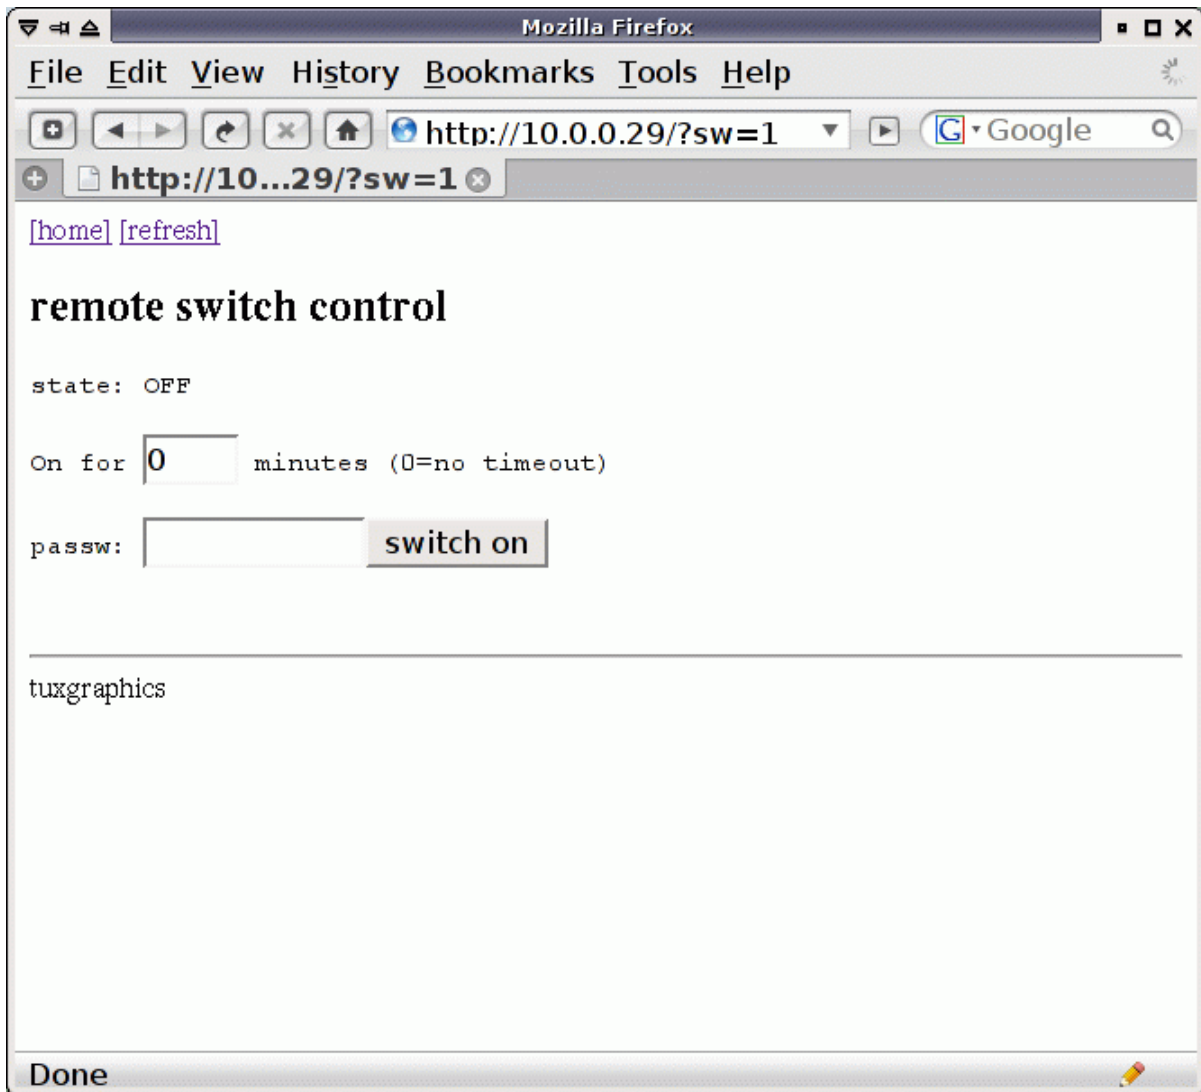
Mozilla Firefox

File Edit View History Bookmarks Tools Help

http://10.0.0.29/?sw=1

Google

http://10...29/?sw=1

[home] [refresh]

remote switch control

state: OFF

On for 0 minutes (0=no timeout)

passw: switch on

tuxgraphics

Done